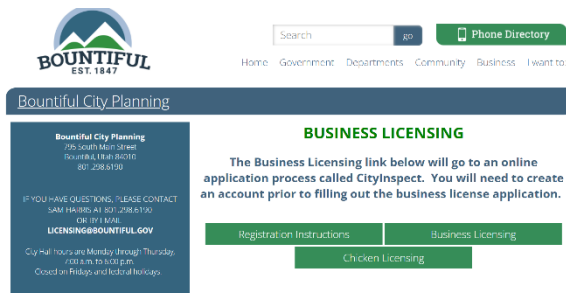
BOUNTIFUL
EST. 1847

Search go

Phone Directory

Home Government Departments Community Business I want to

Bountiful City Planning

Bountiful City Planning
795 South Main Street
Bountiful, Utah 84010
801.298.6190

IF YOU HAVE QUESTIONS, PLEASE CONTACT SAM HARRIS AT 801.298.6190 OR BY EMAIL
LICENSING@BOUNTIFUL.GOV

City Hall hours are Monday through Thursday, 7:00 a.m. to 6:00 p.m.
Closed on Fridays and federal holidays.

BUSINESS LICENSING

The Business Licensing link below will go to an online application process called CityInspect. You will need to create an account prior to filling out the business license application.

Registration Instructions

Business Licensing

Chicken Licensing